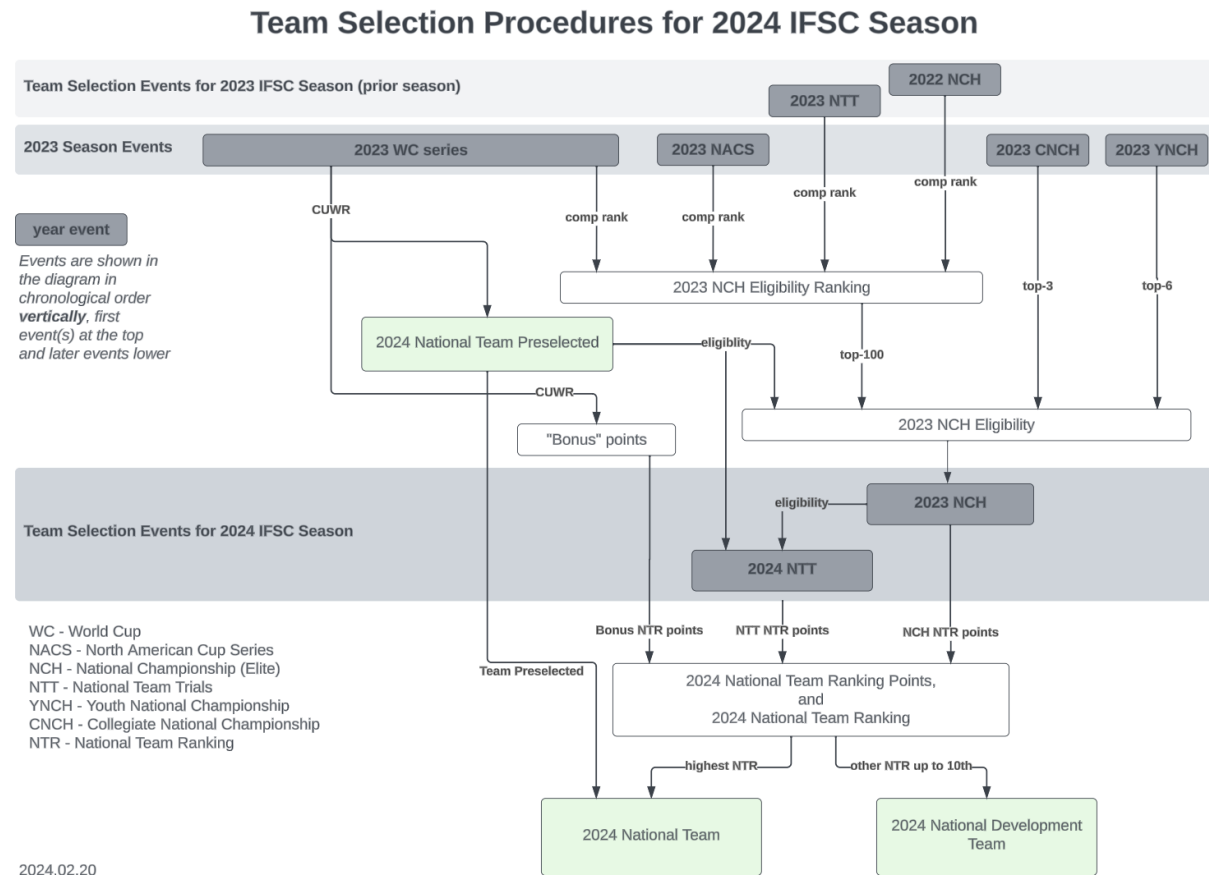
Team Selection Procedures for 2024 IFSC Season

Team Selection Events for 2023 IFSC Season (prior season)

2022 NCH

2023 NTT

2023 Season Events

2023 WC series

2023 NACS

2023 CNCH

2023 YNCH

CUWR

comp rank

comp rank

comp rank

comp rank

year event

Events are shown in the diagram in chronological order *vertically*, first event(s) at the top and later events lower

2023 NCH Eligibility Ranking

top-3

top-6

2024 National Team Preselected

eligiblity

top-100

CUWR

"Bonus" points

2023 NCH Eligibility

Team Selection Events for 2024 IFSC Season

eligibility

2023 NCH

2024 NTT

WC - World Cup
NACS - North American Cup Series
NCH - National Championship (Elite)
NTT - National Team Trials
YNCH - Youth National Championship
CNCH - Collegiate National Championship
NTR - National Team Ranking

Bonus NTR points

NTT NTR points

NCH NTR points

Team Preselected

2024 National Team Ranking Points, and 2024 National Team Ranking

highest NTR

other NTR up to 10th

2024 National Team

2024 National Development Team

2024.02.20